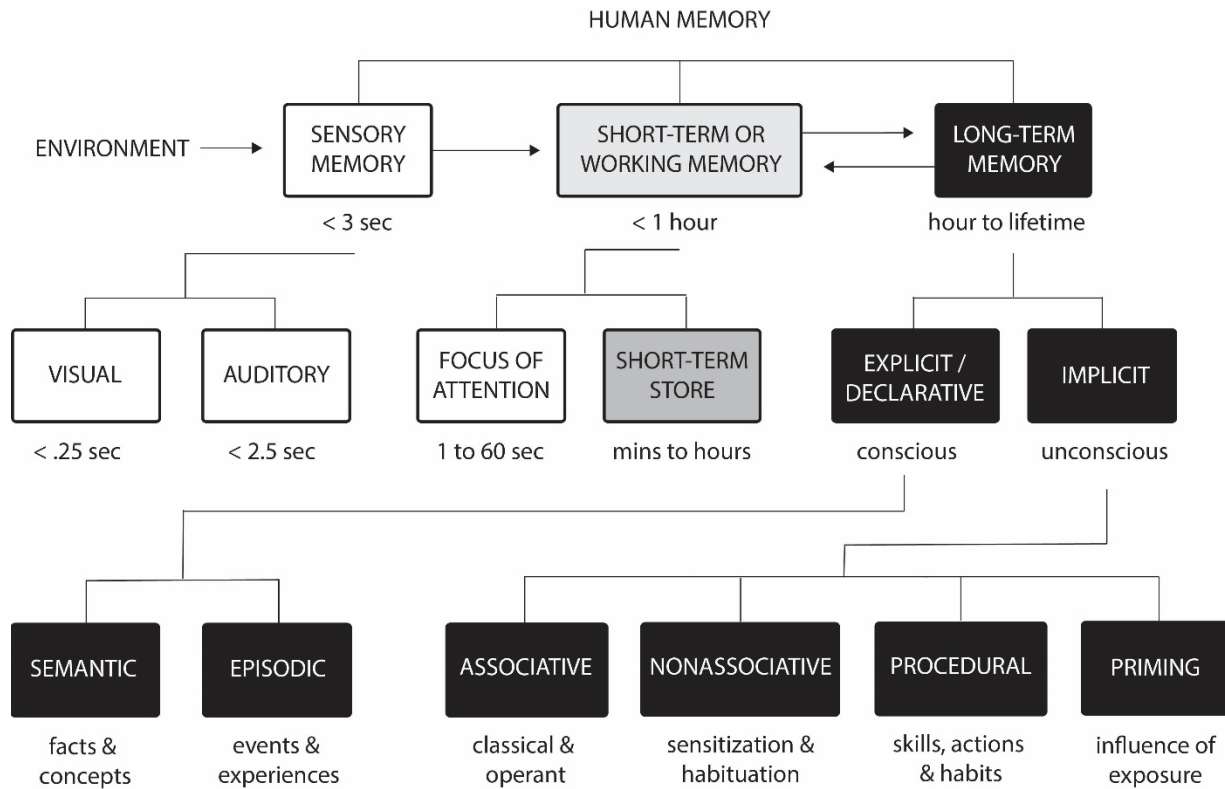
HUMAN MEMORY

ENVIRONMENT

SENSORY MEMORY

< 3 sec

SHORT-TERM OR WORKING MEMORY

< 1 hour

LONG-TERM MEMORY

hour to lifetime

VISUAL

< .25 sec

AUDITORY

< 2.5 sec

FOCUS OF ATTENTION

1 to 60 sec

SHORT-TERM STORE

mins to hours

EXPLICIT / DECLARATIVE

conscious

IMPLICIT

unconscious

SEMANTIC

facts & concepts

EPISODIC

events & experiences

ASSOCIATIVE

classical & operant

NONASSOCIATIVE

sensitization & habituation

PROCEDURAL

skills, actions & habits

PRIMING

influence of exposure